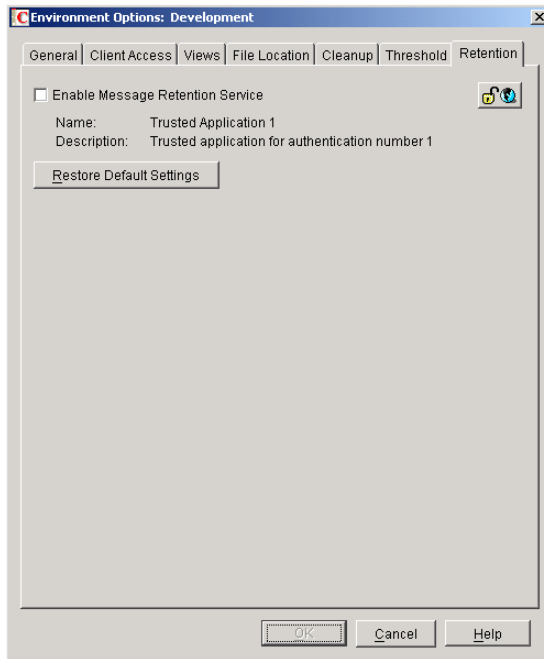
Environment Options: Development

General | Client Access | Views | File Location | Cleanup | Threshold | Retention

Enable Message Retention Service

Name: Trusted Application 1
Description: Trusted application for authentication number 1

Restore Default Settings

OK | Cancel | Help